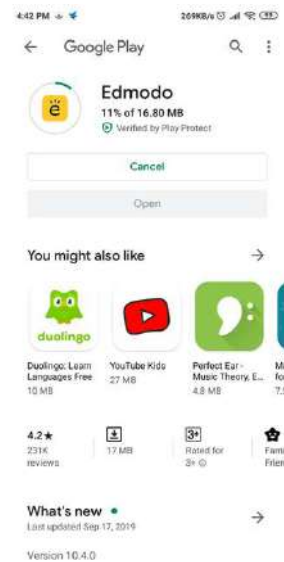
4:42 PM

209KB/s

← Google Play

Edmodo
11% of 16.80 MB
Verified by Play Protect

Cancel

Open

You might also like →

duolingo

Duolingo: Learn Languages Free
10 MB

YouTube Kids
27 MB

Perfect Ear - Music Theory, E...
4.8 MB

M
fo
7.

4.2★
231K reviews

17 MB

3+
Rated for 3+

Fami
Frien

What's new •
Last updated Sep 17, 2019

→

Version 10.4.0